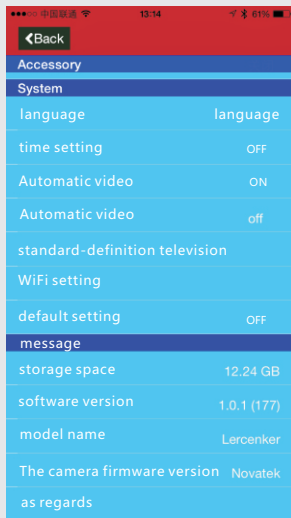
●●●○○ 中国联通 13:14 61%

Back

Accessory

System

language language

time setting OFF

Automatic video ON

Automatic video off

standard-definition television

WiFi setting

default setting OFF

message

storage space 12.24 GB

software version 1.0.1 (177)

model name Lercenker

The camera firmware version Novatek

as regards